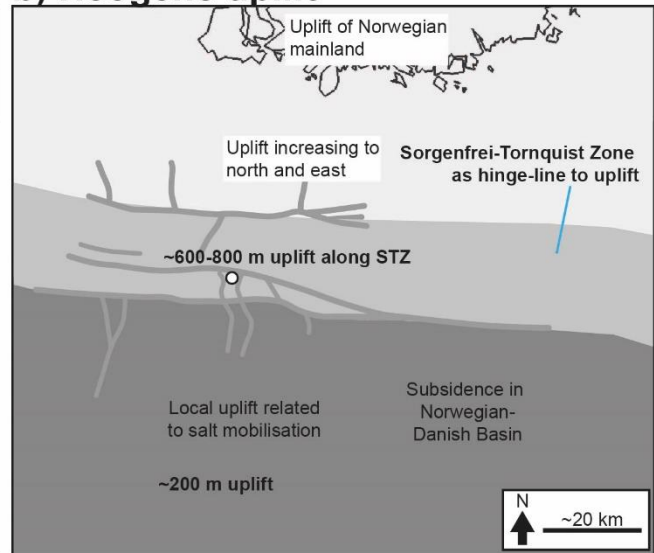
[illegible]

Uplift of Norwegian mainland

Uplift increasing to north and east

Sorgenfrei-Tornquist Zone as hinge-line to uplift

~600-800 m uplift along STZ

Subsidence in Norwegian-Danish Basin

Local uplift related to salt mobilisation

~200 m uplift

N

~20 km